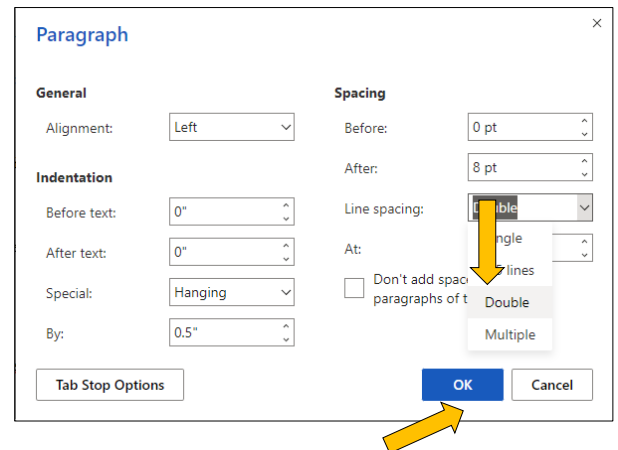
Paragraph

×

General

Alignment: Left

Indentation

Before text: 0"

After text: 0"

Special: Hanging

By: 0.5"

Spacing

Before: 0 pt

After: 8 pt

Line spacing: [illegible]uble

At:

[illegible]ngle

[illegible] lines

Double

Multiple

Don't add spac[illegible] paragraphs of t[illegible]

Tab Stop Options

OK

Cancel